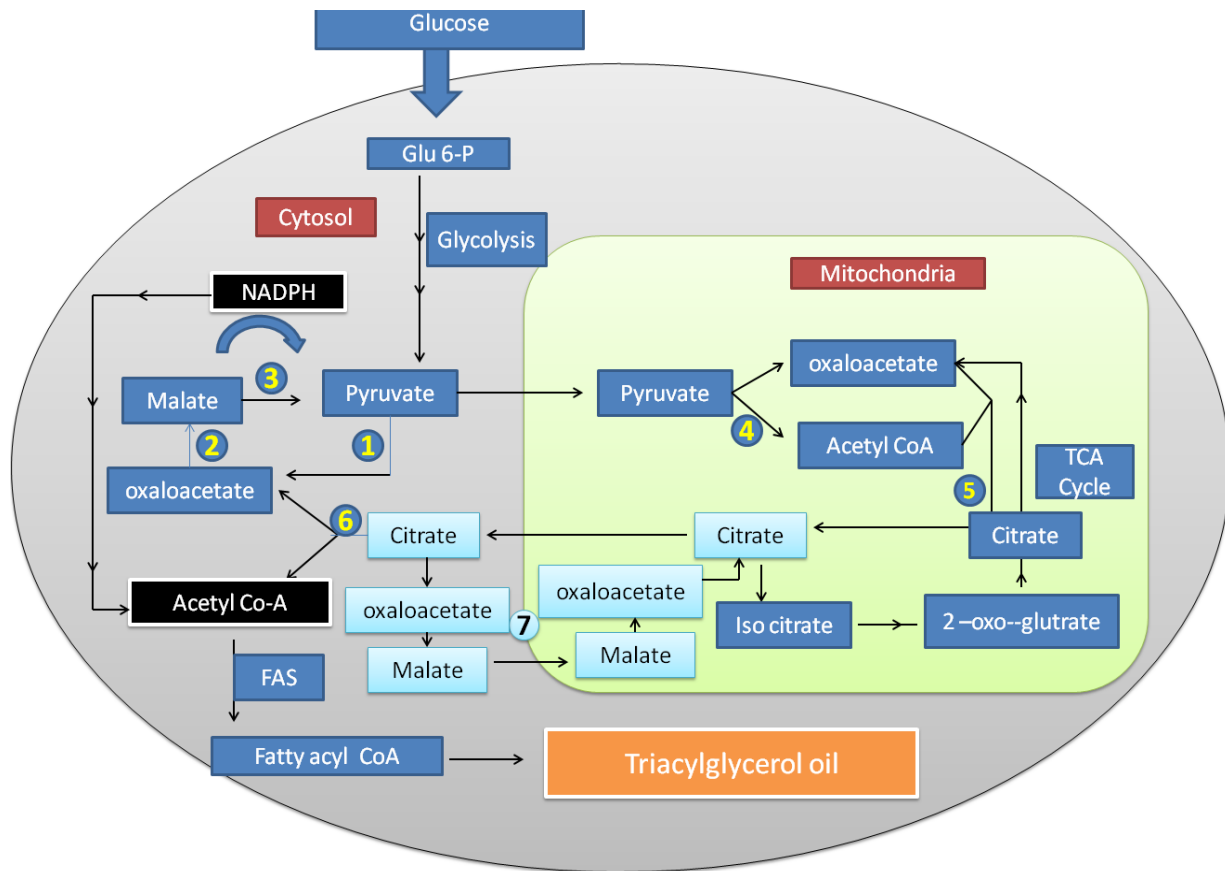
Glucose

Glu 6-P

Cytosol

Glycolysis

Mitochondria

NADPH

3

Malate

Pyruvate

Pyruvate

oxaloacetate

2

1

4

Acetyl CoA

oxaloacetate

TCA Cycle

5

6

Citrate

Citrate

Citrate

Acetyl Co-A

oxaloacetate

oxaloacetate

7

Iso citrate

2 –oxo--glutrate

Malate

Malate

FAS

Fatty acyl CoA

Triacylglycerol oil